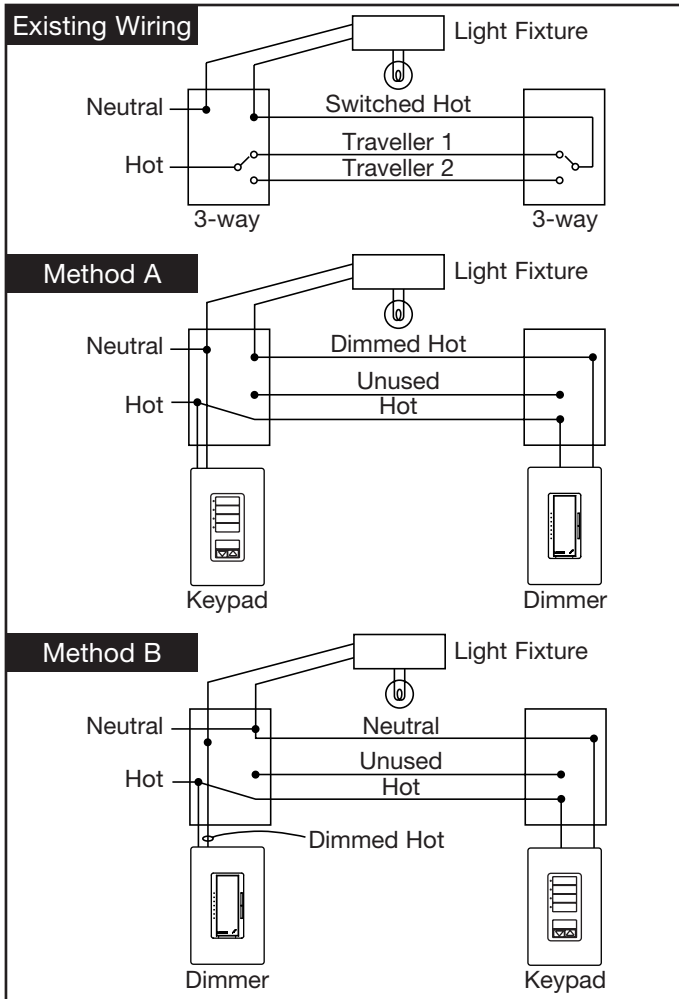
Existing Wiring

Light Fixture

Neutral

Switched Hot

Traveller 1

Hot

Traveller 2

3-way

3-way

Method A

Light Fixture

Neutral

Dimmed Hot

Unused

Hot

Hot

Keypad

Dimmer

Method B

Light Fixture

Neutral

Neutral

Unused

Hot

Hot

Dimmed Hot

Dimmer

Keypad